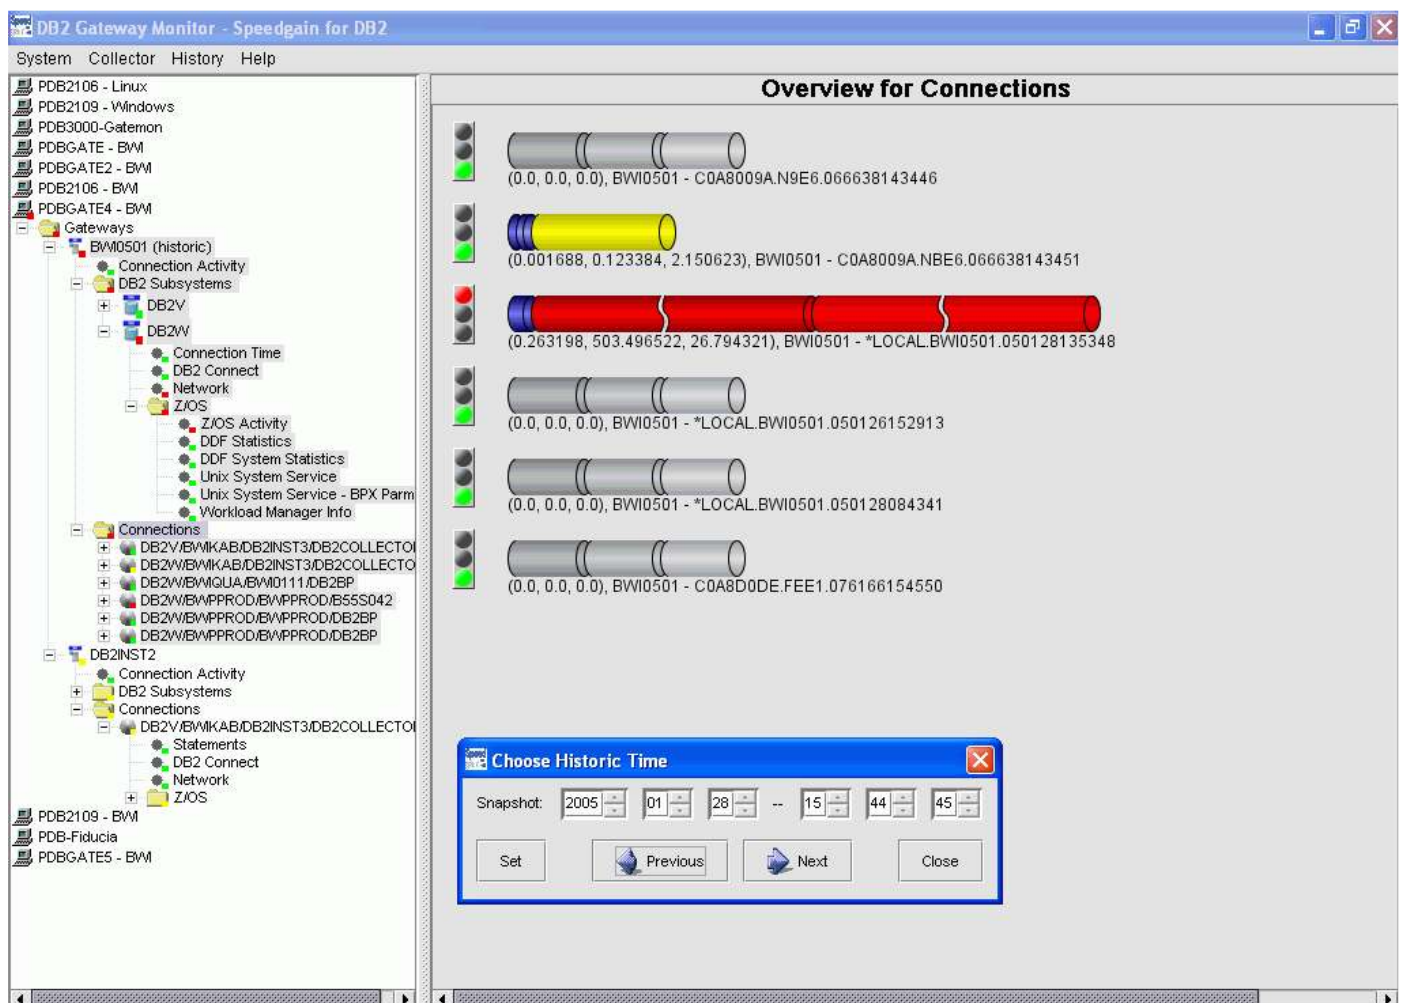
DB2 Gateway Monitor - Speedgain for DB2

System Collector History Help

PDB2106 - Linux
PDB2109 - Windows
PDB3000-Gatemon
PDBGATE - BWI
PDBGATE2 - BWI
PDB2106 - BWI
PDBGATE4 - BWI
Gateways
BWI0501 (historic)
Connection Activity
DB2 Subsystems
DB2V
DB2W
Connection Time
DB2 Connect
Network
Z/OS
Z/OS Activity
DDF Statistics
DDF System Statistics
Unix System Service
Unix System Service - BPX Parm
Workload Manager Info
Connections
DB2V/BWIKAB/DB2INST3/DB2COLLECTOI
DB2W/BWIKAB/DB2INST3/DB2COLLECTO
DB2W/BWIQUA/BWI0111/DB2BP
DB2W/BWPPROD/BWPPROD/B55S042
DB2W/BWPPROD/BWPPROD/DB2BP
DB2W/BWPPROD/BWPPROD/DB2BP
DB2INST2
Connection Activity
DB2 Subsystems
Connections
DB2V/BWIKAB/DB2INST3/DB2COLLECTOI
Statements
DB2 Connect
Network
Z/OS
PDB2109 - BWI
PDB-Fiducia
PDBGATE5 - BWI

Overview for Connections

(0.0, 0.0, 0.0), BWI0501 - C0A8009A.N9E6.066638143446

(0.001688, 0.123384, 2.150623), BWI0501 - C0A8009A.NBE6.066638143451

(0.263198, 503.496522, 26.794321), BWI0501 - *LOCAL.BWI0501.050128135348

(0.0, 0.0, 0.0), BWI0501 - *LOCAL.BWI0501.050126152913

(0.0, 0.0, 0.0), BWI0501 - *LOCAL.BWI0501.050128084341

(0.0, 0.0, 0.0), BWI0501 - C0A8D0DE.FEE1.076166154550

Choose Historic Time

Snapshot: 2005 01 28 -- 15 44 45

Set Previous Next Close